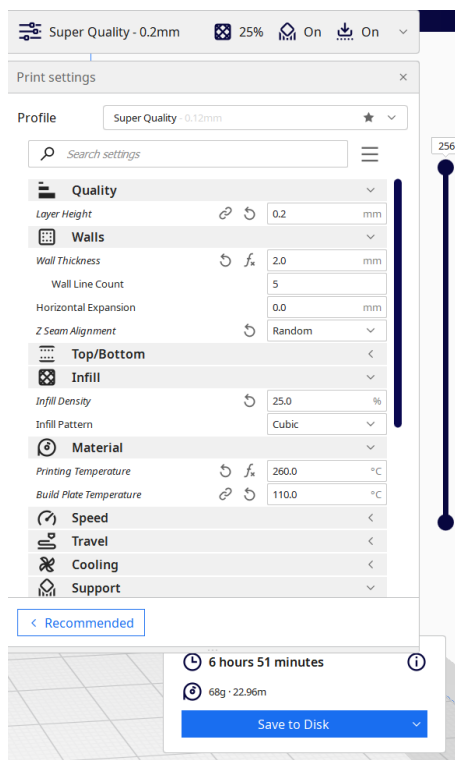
Super Quality - 0.2mm 25% On On

Print settings ×

Profile Super Quality - 0.12mm

Search settings

Quality

Layer Height 0.2 mm

Walls

Wall Thickness 2.0 mm

Wall Line Count 5

Horizontal Expansion 0.0 mm

Z Seam Alignment Random

Top/Bottom

Infill

Infill Density 25.0 %

Infill Pattern Cubic

Material

Printing Temperature 260.0 °C

Build Plate Temperature 110.0 °C

Speed

Travel

Cooling

Support

< Recommended

256

6 hours 51 minutes

68g · 22.96m

Save to Disk